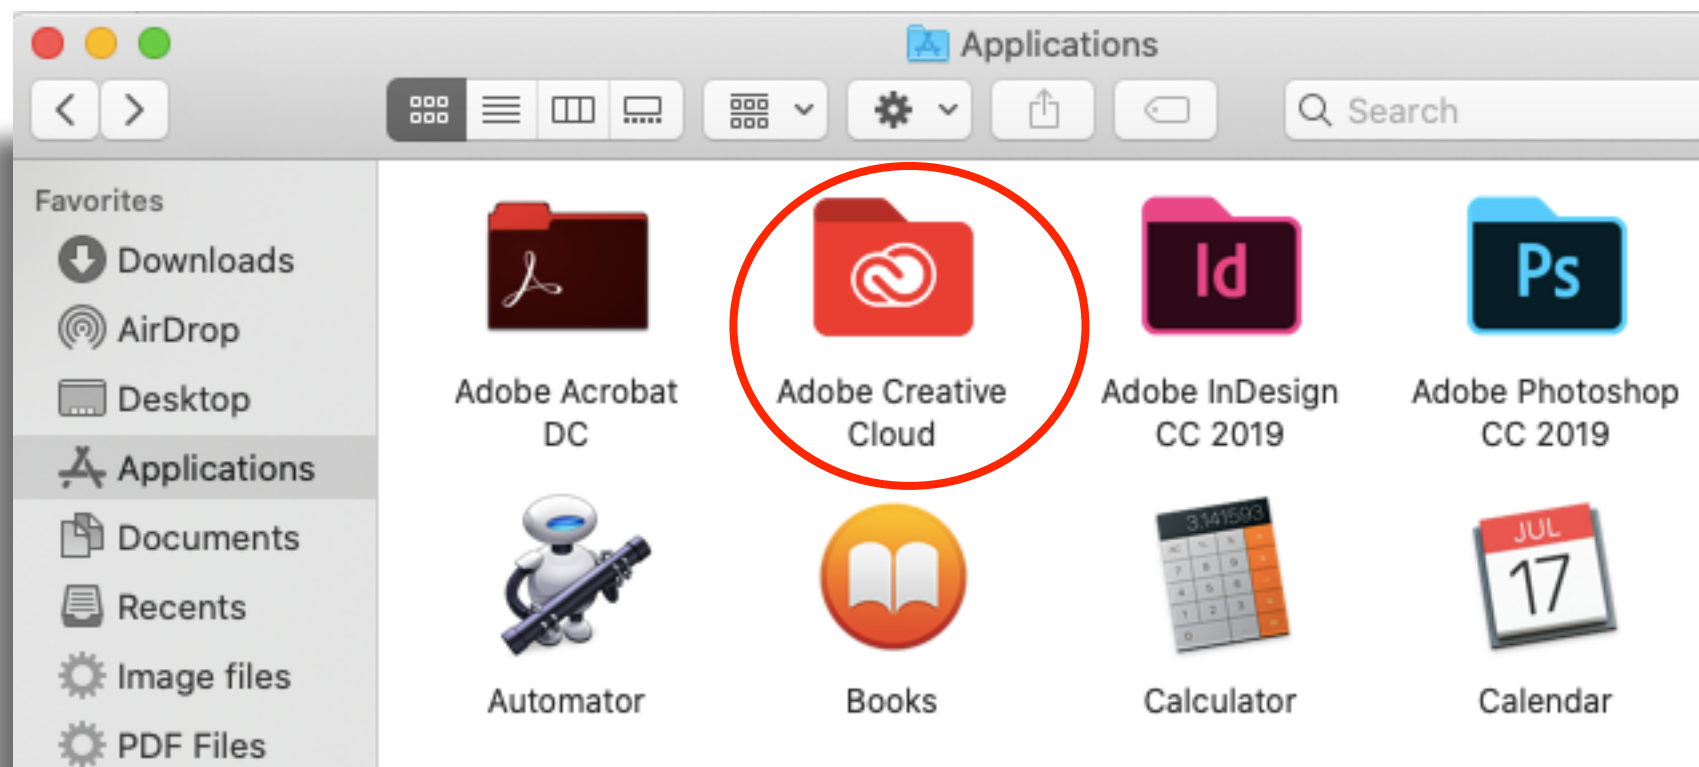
Applications

Search

Favorites
Downloads
AirDrop
Desktop
Applications
Documents
Recents
Image files
PDF Files

Id
Ps

Adobe Acrobat DC
Adobe Creative Cloud
Adobe InDesign CC 2019
Adobe Photoshop CC 2019

3.141593
JUL
17

Automator
Books
Calculator
Calendar